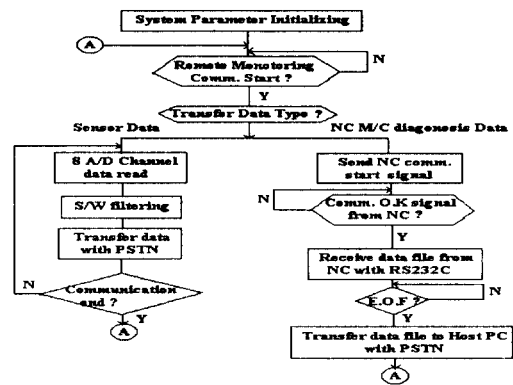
System Parameter Initializing

A

Remote Monetoring Comm. Start ?

N

Y

Transfer Data Type ?

Sensor Data

NC M/C diagenosis Data

8 A/D Channel data read

S/W filtering

Transfer data with PSTN

N

Communication end ?

Y

A

Send NC comm. start signal

N

Comm. O.K signal from NC ?

Y

Receive data file from NC with RS232C

E.O.F ?

N

Y

Transfer data file to Host PC with PSTN

A